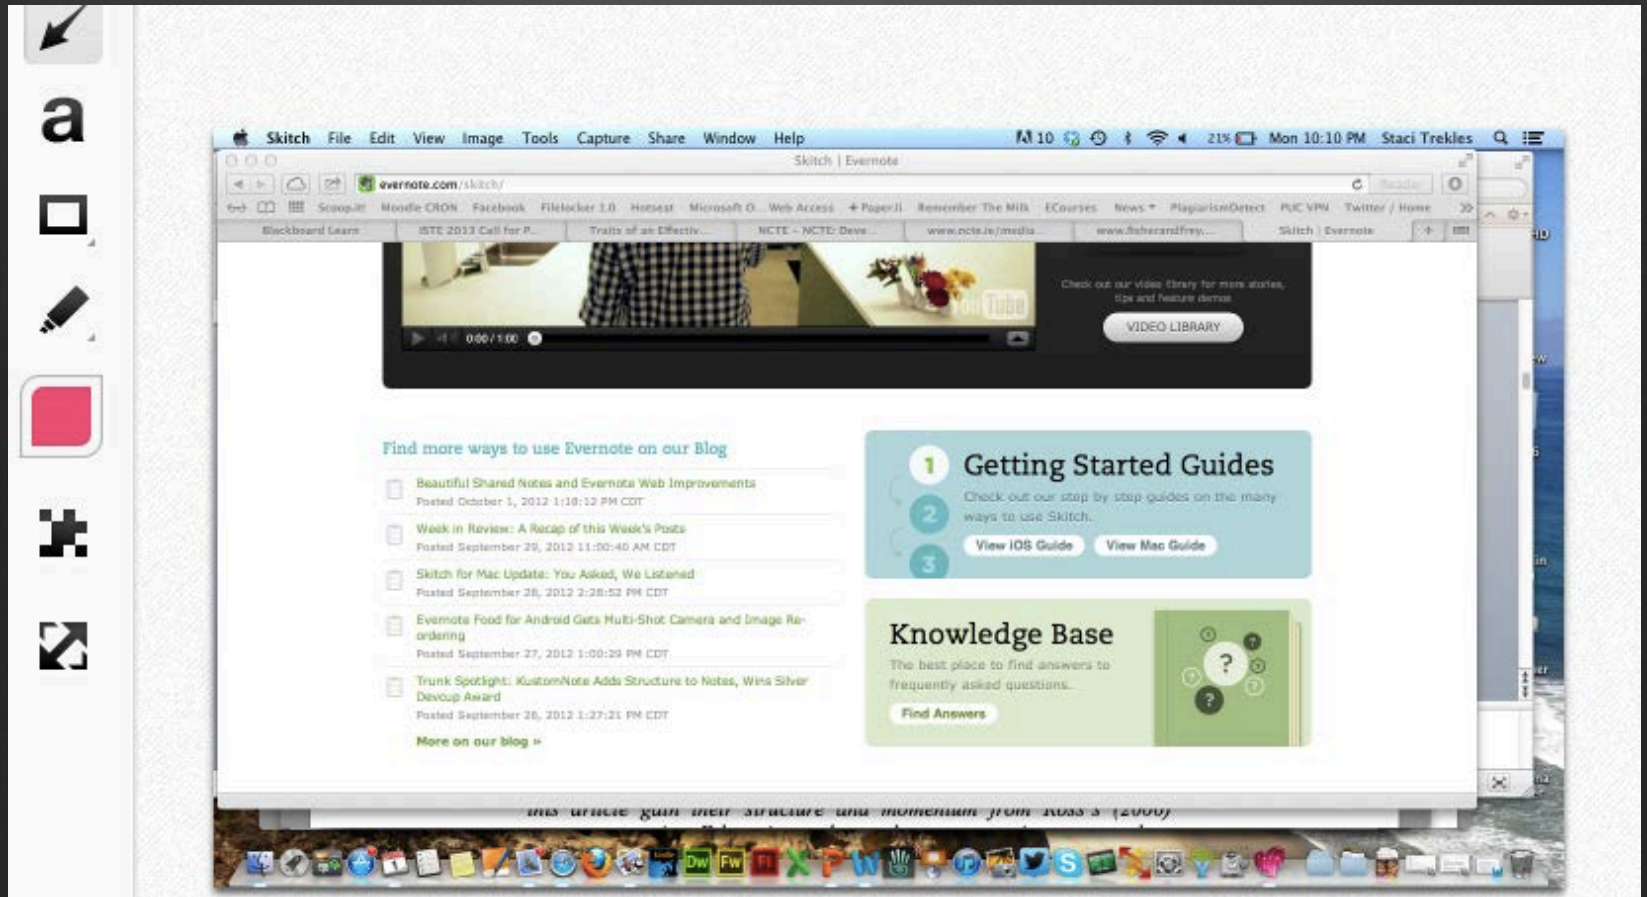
a

Skitch File Edit View Image Tools Capture Share Window Help 10 21% Mon 10:10 PM Staci Trekles

Skitch | Evernote

evernote.com/skitch/

Scoop.it! Moodle CRON Facebook Filelocker 1.0 Hotseat Microsoft O... Web Access + PaperJ Remember The Milk ECourses News PlagiarismDetect PUC VPN Twitter / Home

Blackboard Learn ISTE 2013 Call for P... Traits of an Effectiv... NCTE - NCTE: Deve... www.ncte.ie/media... www.fisherandfrey.... Skitch | Evernote

0:00 / 1:00

Check out our video library for more stories, tips and feature demos

VIDEO LIBRARY

Find more ways to use Evernote on our Blog

Beautiful Shared Notes and Evernote Web Improvements
Posted October 1, 2012 1:18:12 PM CDT

Week in Review: A Recap of this Week's Posts
Posted September 29, 2012 11:00:40 AM CDT

Skitch for Mac Update: You Asked, We Listened
Posted September 28, 2012 2:28:52 PM CDT

Evernote Food for Android Gets Multi-Shot Camera and Image Re-ordering
Posted September 27, 2012 1:00:29 PM CDT

Trunk Spotlight: KustomNote Adds Structure to Notes, Wins Silver Devcup Award
Posted September 26, 2012 1:27:21 PM CDT

More on our blog »

1 2 3

Getting Started Guides

Check out our step by step guides on the many ways to use Skitch.

View iOS Guide View Mac Guide

Knowledge Base

The best place to find answers to frequently asked questions.

Find Answers

this article gain their structure and momentum from Ross's (2000)